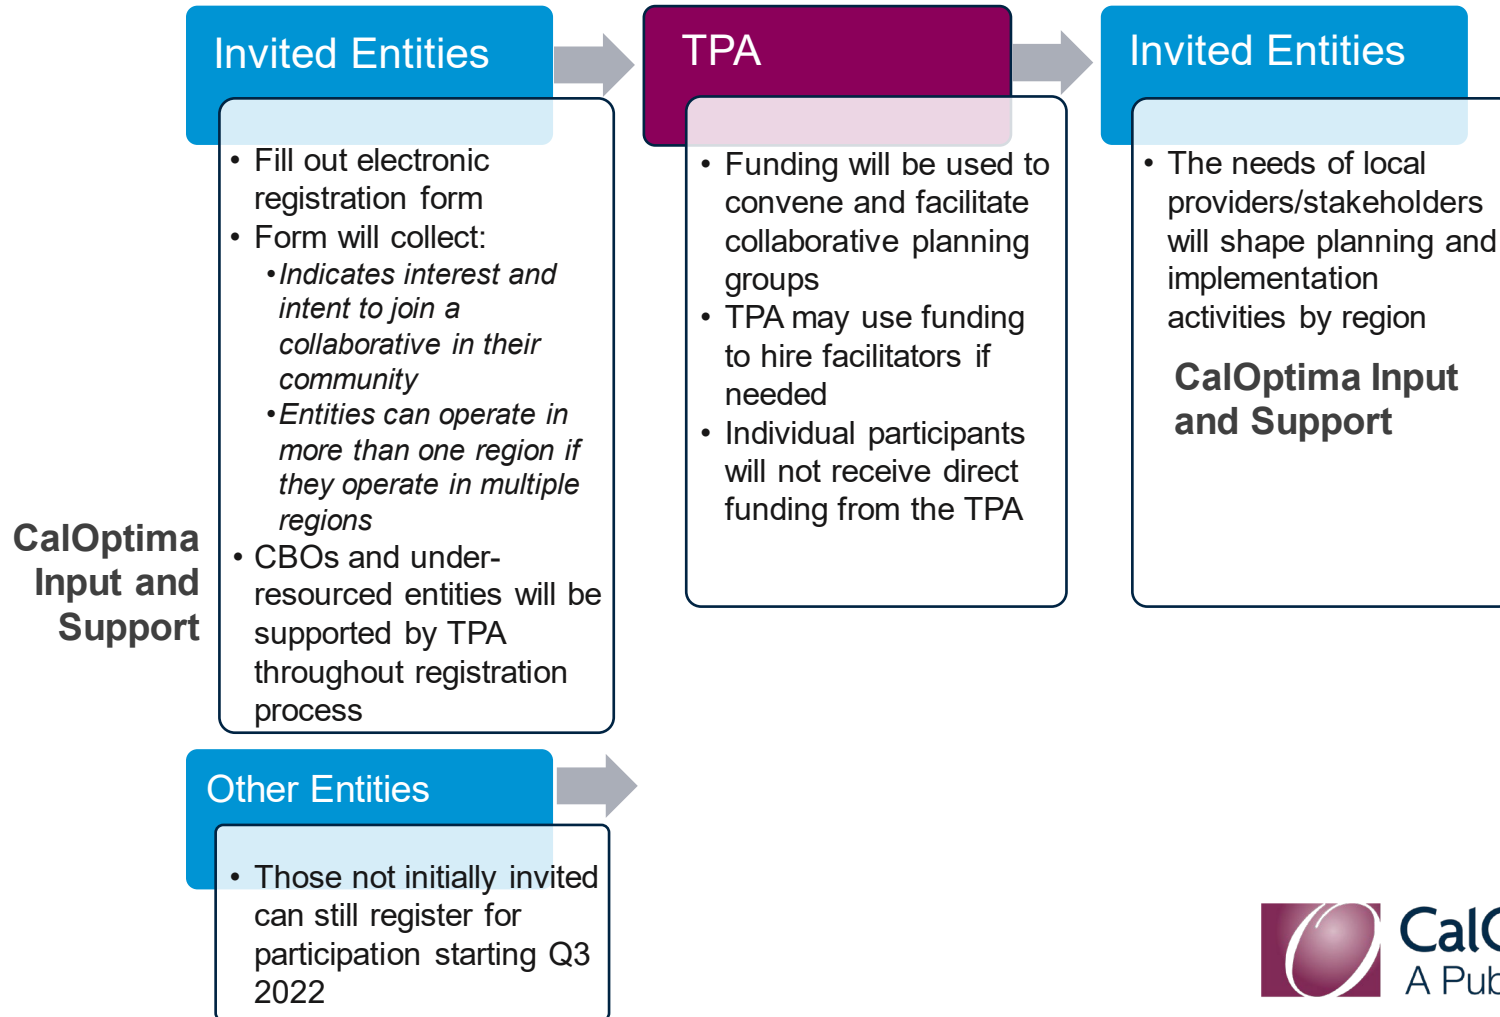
Invited Entities

- Fill out electronic registration form
- Form will collect:
  - *Indicates interest and intent to join a collaborative in their community*
  - *Entities can operate in more than one region if they operate in multiple regions*
- CBOs and under-resourced entities will be supported by TPA throughout registration process

TPA

- Funding will be used to convene and facilitate collaborative planning groups
- TPA may use funding to hire facilitators if needed
- Individual participants will not receive direct funding from the TPA

Invited Entities

- The needs of local providers/stakeholders will shape planning and implementation activities by region

CalOptima Input and Support

CalOptima Input and Support

Other Entities

- Those not initially invited can still register for participation starting Q3 2022

CalO
A Pub